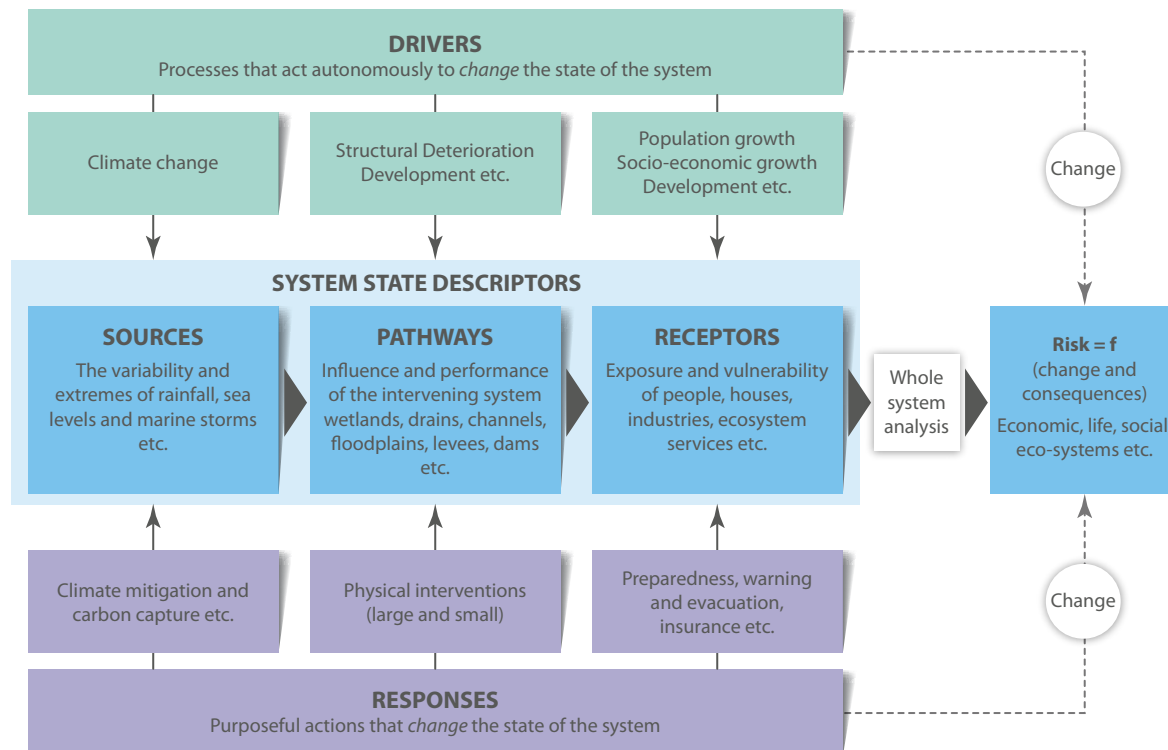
DRIVERS
Processes that act autonomously to *change* the state of the system

Climate change

Structural Deterioration
Development etc.

Population growth
Socio-economic growth
Development etc.

Change

SYSTEM STATE DESCRIPTORS

SOURCES
The variability and extremes of rainfall, sea levels and marine storms etc.

PATHWAYS
Influence and performance of the intervening system wetlands, drains, channels, floodplains, levees, dams etc.

RECEPTORS
Exposure and vulnerability of people, houses, industries, ecosystem services etc.

Whole system analysis

Risk = f
(change and consequences)
Economic, life, social eco-systems etc.

Climate mitigation and carbon capture etc.

Physical interventions
(large and small)

Preparedness, warning and evacuation, insurance etc.

Change

RESPONSES
Purposeful actions that *change* the state of the system